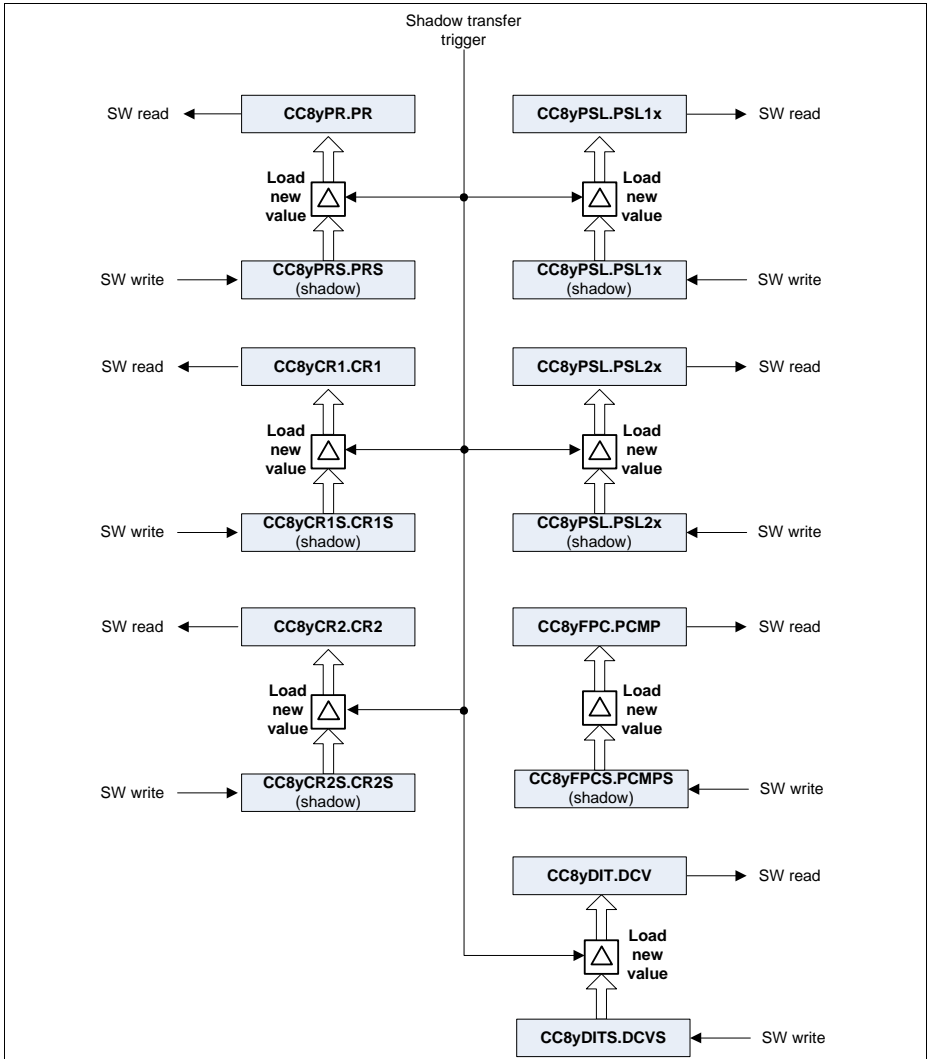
Shadow transfer trigger

SW read
CC8yPR.PR
Load new value
SW write
CC8yPRS.PRS
(shadow)

CC8yPSL.PSL1x
SW read
Load new value
CC8yPSL.PSL1x
(shadow)
SW write

SW read
CC8yCR1.CR1
Load new value
SW write
CC8yCR1S.CR1S
(shadow)

CC8yPSL.PSL2x
SW read
Load new value
CC8yPSL.PSL2x
(shadow)
SW write

SW read
CC8yCR2.CR2
Load new value
SW write
CC8yCR2S.CR2S
(shadow)

CC8yFPC.PCMP
SW read
Load new value
CC8yFPCS.PCMPS
(shadow)
SW write

CC8yDIT.DCV
SW read
Load new value
CC8yDITS.DCVS
SW write